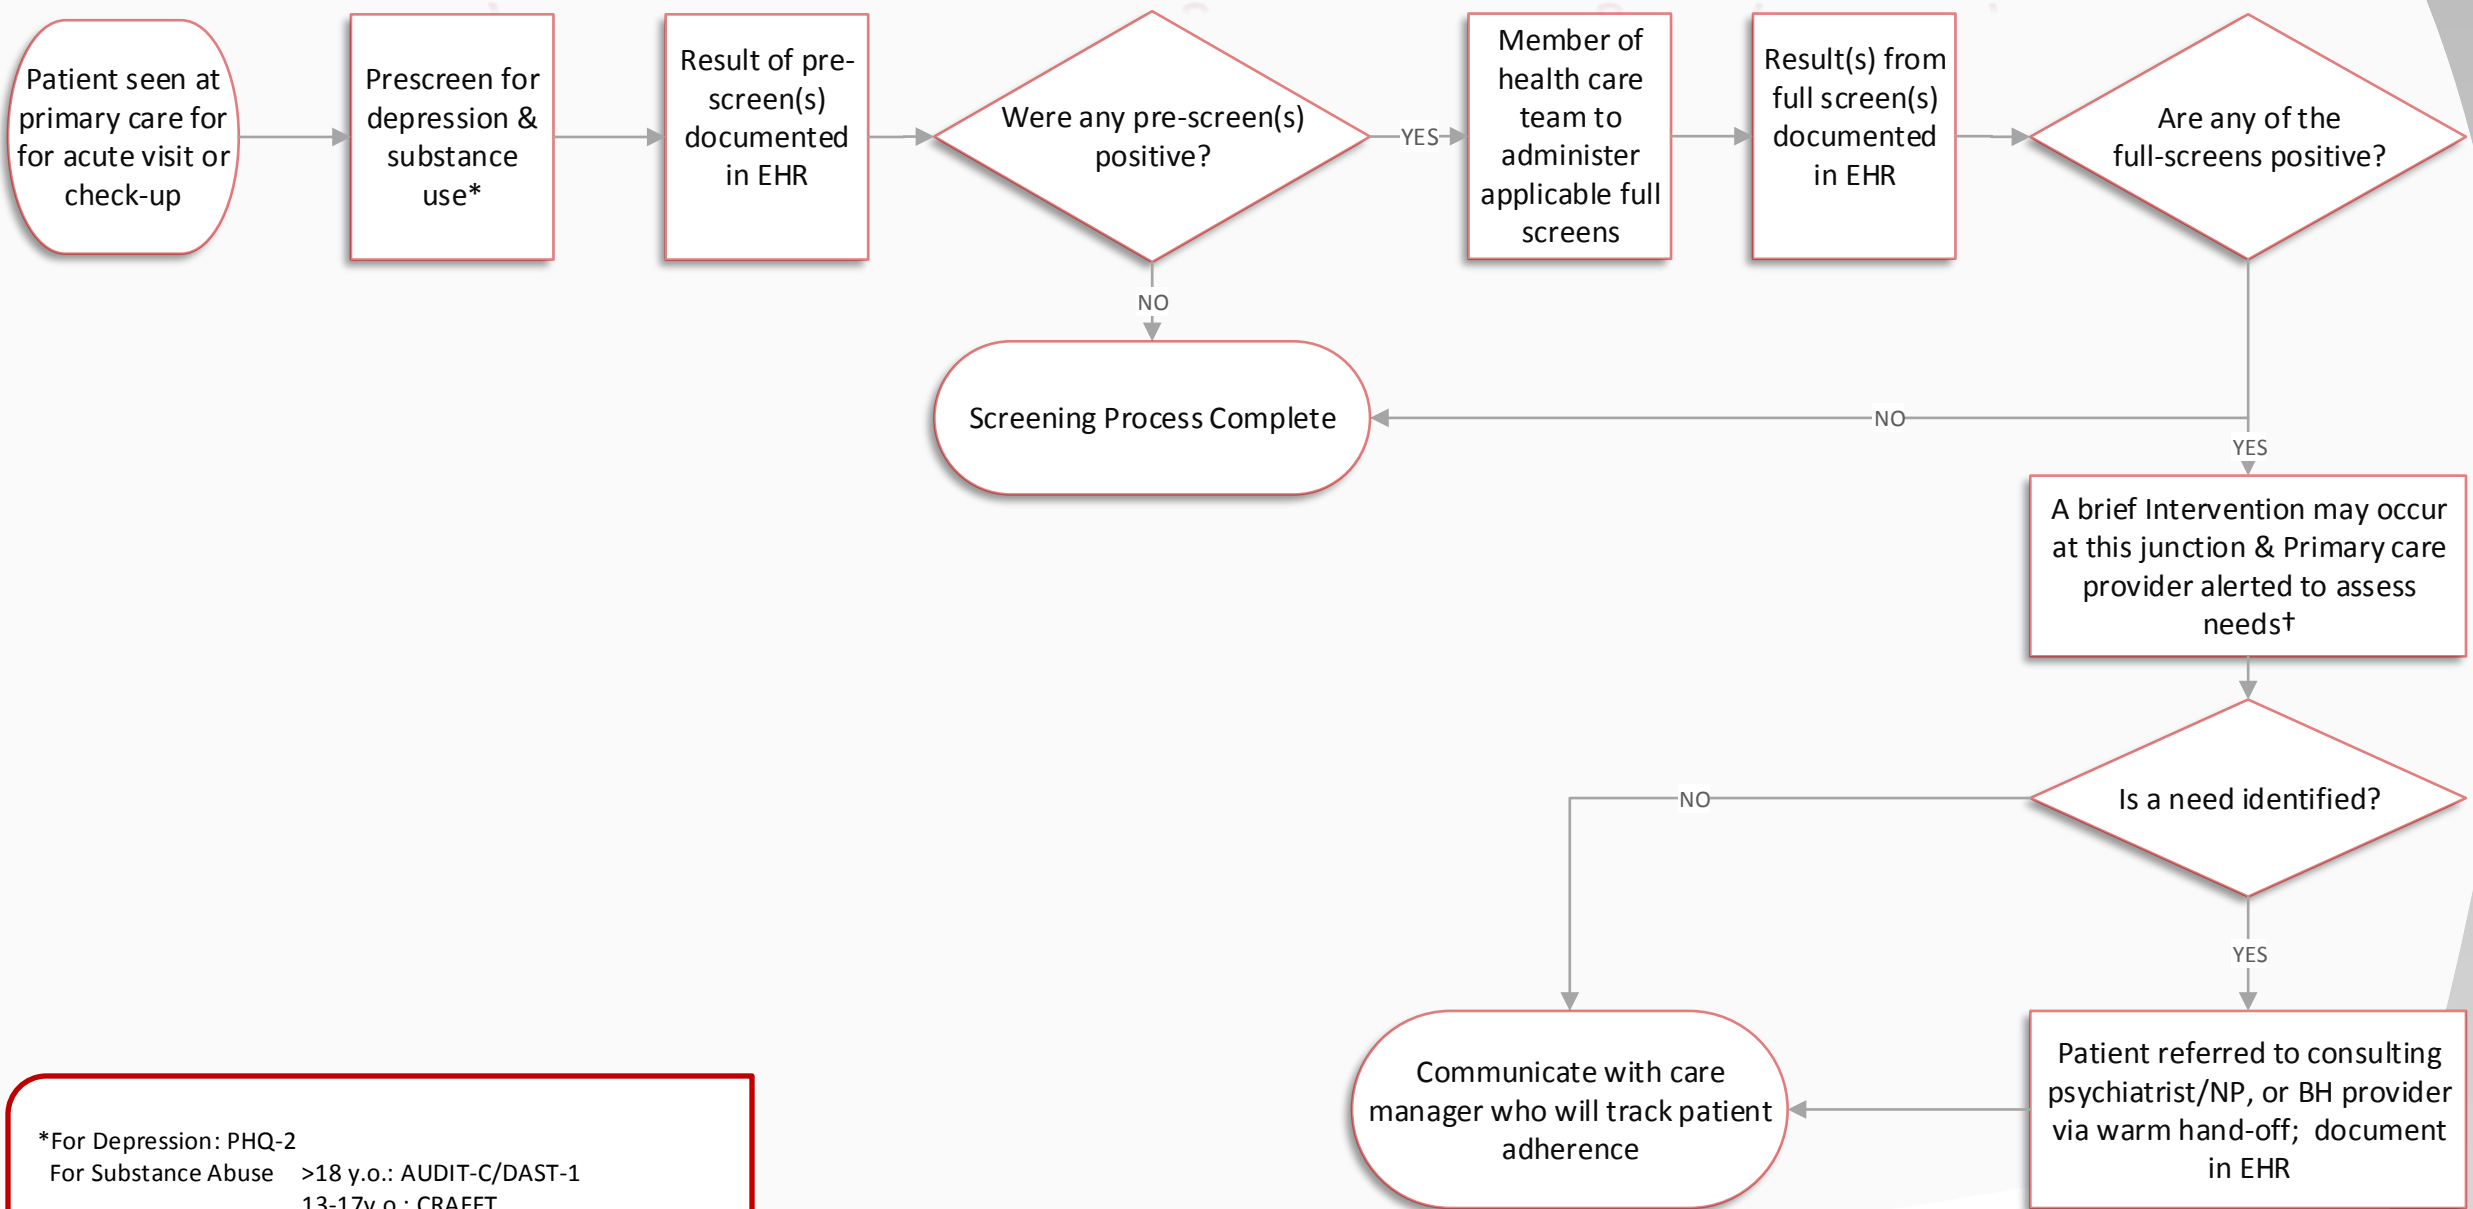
Patient seen at primary care for for acute visit or check-up

Prescreen for depression & substance use*

Result of pre-screen(s) documented in EHR

Were any pre-screen(s) positive?

YES

Member of health care team to administer applicable full screens

Result(s) from full screen(s) documented in EHR

Are any of the full-screens positive?

NO

Screening Process Complete

NO

YES

A brief Intervention may occur at this junction & Primary care provider alerted to assess needs†

Is a need identified?

NO

YES

Communicate with care manager who will track patient adherence

Patient referred to consulting psychiatrist/NP, or BH provider via warm hand-off; document in EHR

*For Depression: PHQ-2
For Substance Abuse >18 y.o.: AUDIT-C/DAST-1
13-17y.o.: CRAFFT